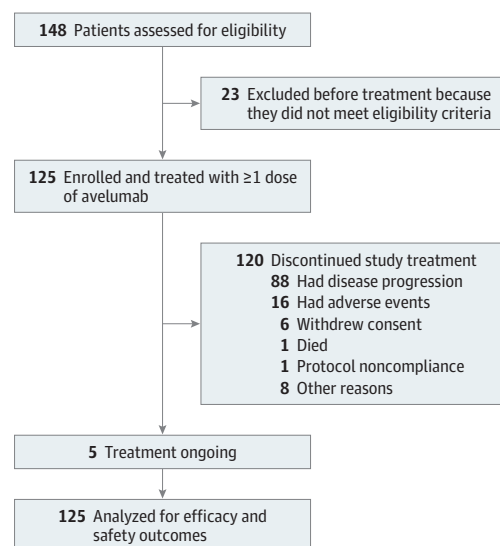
148 Patients assessed for eligibility

23 Excluded before treatment because they did not meet eligibility criteria

125 Enrolled and treated with ≥1 dose of avelumab

120 Discontinued study treatment
88 Had disease progression
16 Had adverse events
6 Withdrew consent
1 Died
1 Protocol noncompliance
8 Other reasons

5 Treatment ongoing

125 Analyzed for efficacy and safety outcomes